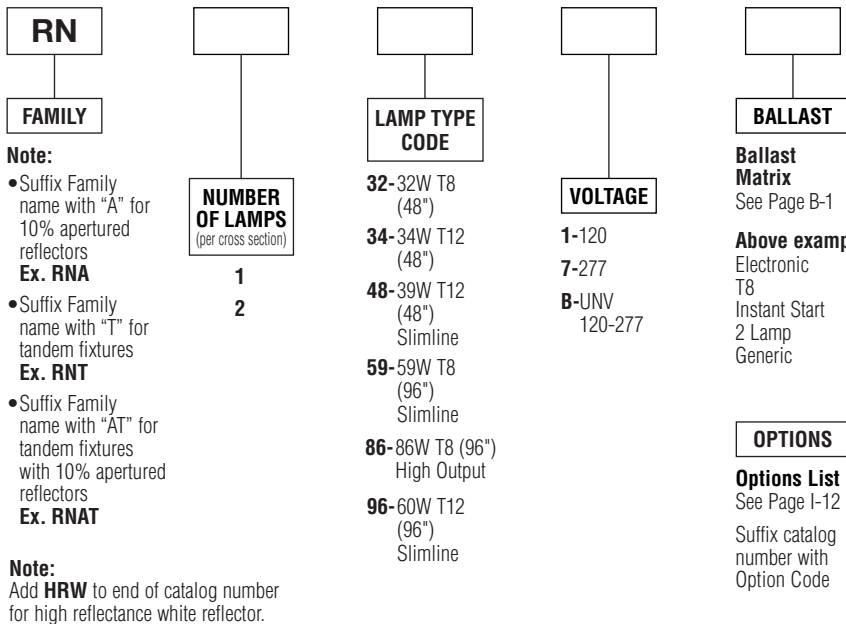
RN

FAMILY

Note:
• Suffix Family name with "A" for 10% apertured reflectors
Ex. RNA
• Suffix Family name with "T" for tandem fixtures
Ex. RNT
• Suffix Family name with "AT" for tandem fixtures with 10% apertured reflectors
Ex. RNAT

Note:
Add HRW to end of catalog number for high reflectance white reflector.

NUMBER OF LAMPS (per cross section)

1
2

LAMP TYPE CODE

32-32W T8 (48")
34-34W T12 (48")
48-39W T12 (48") Slimline
59-59W T8 (96") Slimline
86-86W T8 (96") High Output
96-60W T12 (96") Slimline

VOLTAGE

1-120
7-277
B-UNV 120-277

BALLAST

Ballast Matrix
See Page B-1

Above examp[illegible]
Electronic
T8
Instant Start
2 Lamp
Generic

OPTIONS

Options List
See Page I-12

Suffix catalog number with Option Code